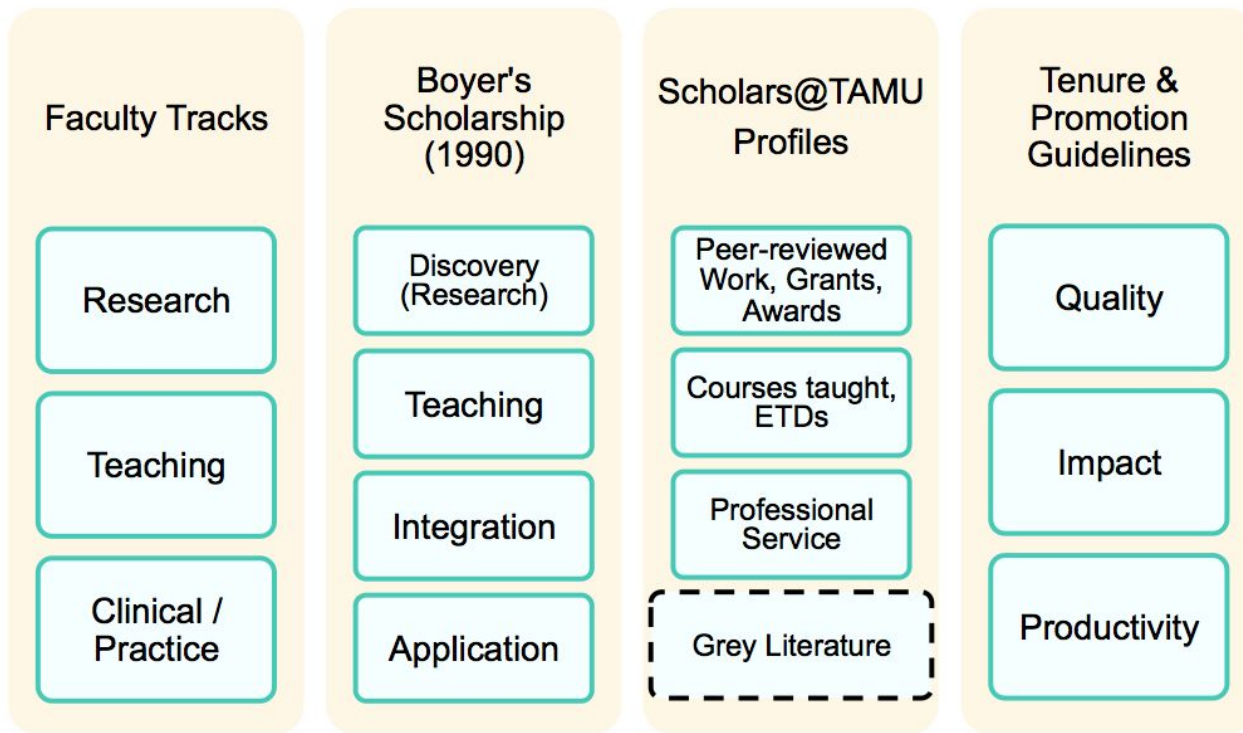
Faculty Tracks

Research

Teaching

Clinical / Practice

Boyer's Scholarship (1990)

Discovery (Research)

Teaching

Integration

Application

Scholars@TAMU Profiles

Peer-reviewed Work, Grants, Awards

Courses taught, ETDs

Professional Service

Grey Literature

Tenure & Promotion Guidelines

Quality

Impact

Productivity